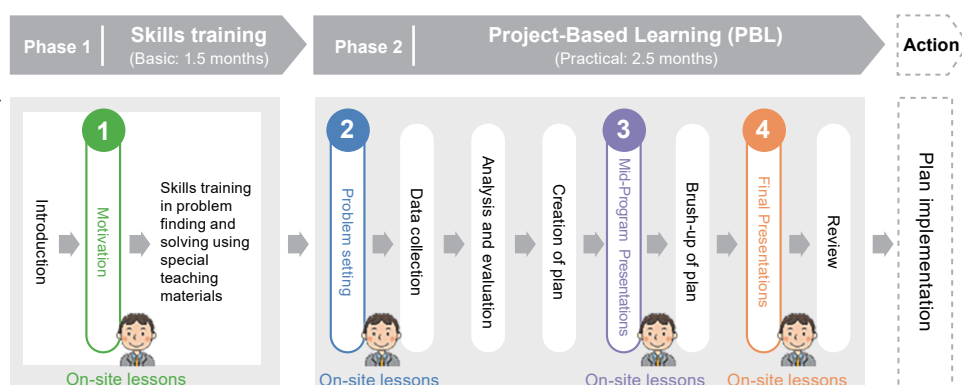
Phase 1 Skills training (Basic: 1.5 months)

Phase 2 Project-Based Learning (PBL) (Practical: 2.5 months)

Action

Introduction

1 Motivation

Skills training in problem finding and solving using special teaching materials

On-site lessons

2 Problem setting

On-site lessons

Data collection

Analysis and evaluation

Creation of plan

3 Mid-Program Presentations

On-site lessons

Brush-up of plan

4 Final Presentations

On-site lessons

Review

Plan implementation